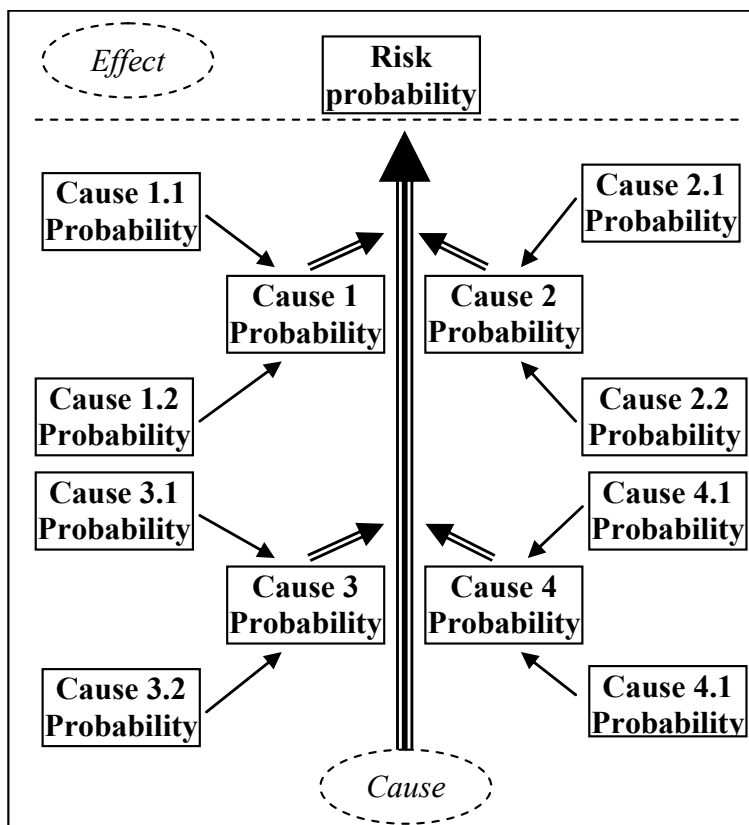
Effect

Risk probability

Cause 1.1 Probability

Cause 2.1 Probability

Cause 1 Probability

Cause 2 Probability

Cause 1.2 Probability

Cause 2.2 Probability

Cause 3.1 Probability

Cause 4.1 Probability

Cause 3 Probability

Cause 4 Probability

Cause 3.2 Probability

Cause 4.1 Probability

Cause